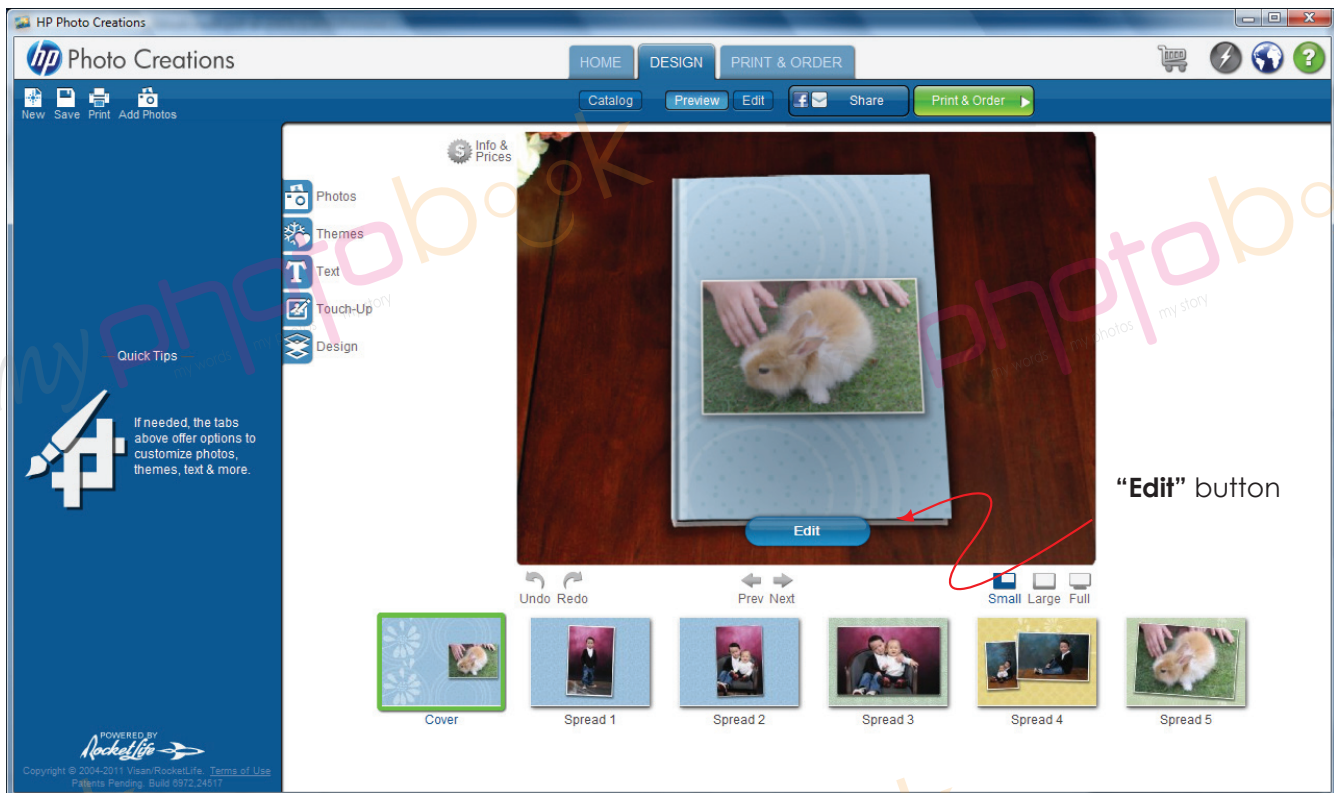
HP Photo Creations

hp Photo Creations

HOME DESIGN PRINT & ORDER

New Save Print Add Photos

Catalog Preview Edit Share Print & Order

Info & Prices

Photos
Themes
Text
Touch-Up
Design

Quick Tips

If needed, the tabs above offer options to customize photos, themes, text & more.

Edit

**"Edit"** button

Undo Redo Prev Next Small Large Full

Cover Spread 1 Spread 2 Spread 3 Spread 4 Spread 5

POWERED BY RocketLife

Copyright © 2004-2011 Visan/RocketLife. Terms of Use
Patents Pending. Build 6972.24517

myphotobook my story my photos my words